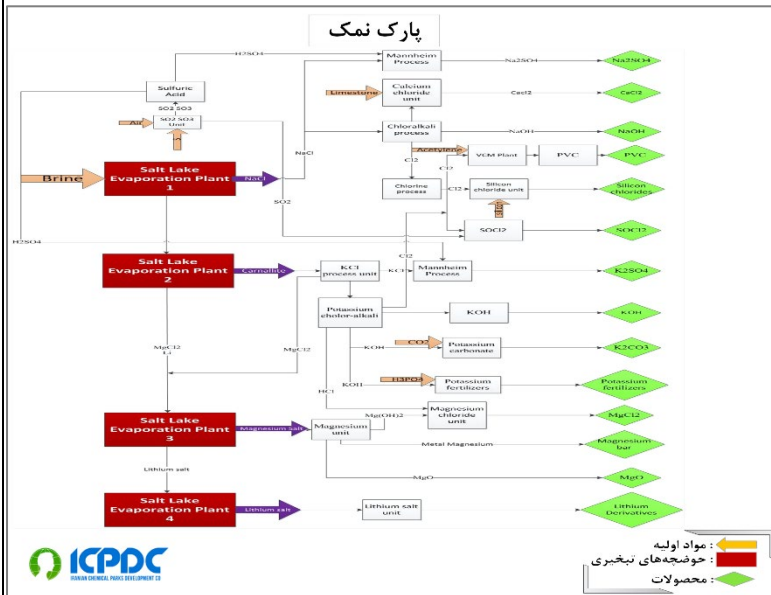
پارک نمک

H2SO4
Sulfuric Acid
SO2 SO3
Air
SO2 SO4 Unit
Brine
Salt Lake Evaporation Plant 1
NaCl
NaCl
SO2
H2SO4
Mannheim Process
Na2SO4
Na2SO4
Limestone
Calcium chloride unit
Cacl2
CaCl2
Chloralkali process
NaOH
NaOH
Acetylene
Cl2
Cl2
VCM Plant
PVC
PVC
Chlorine process
Cl2
Silicon chloride unit
Silicon chlorides
SOCl2
SOCl2
Salt Lake Evaporation Plant 2
Carnollite
KCl process unit
KCl
Cl2
Mannheim Process
K2SO4
Potassium chlor-alkali
KOH
KOH
MgCl2
Li
MgCl2
KOH
CO2
Potassium carbonate
K2CO3
HCl
KOH
H3PO4
Potassium fertilizers
Potassium fertilizers
Salt Lake Evaporation Plant 3
Magnesium salt
Magnesium unit
Mg(OH)2
Magnesium chloride unit
MgCl2
Metal Magnesium
Magnesium bar
MgO
MgO
Lithium salt
Salt Lake Evaporation Plant 4
Lithium salt
Lithium salt unit
Lithium Derivatives

ICPDC
IRANIAN CHEMICAL PARKS DEVELOPMENT CO

: مواد اولیه
: حوضچه‌های تبخیری
: محصولات